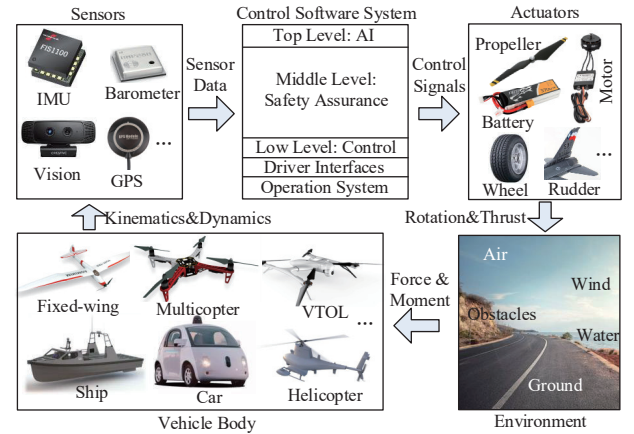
Sensors

FIS1100

IMU

Barometer

Vision

GPS

...

Sensor Data

Control Software System

Top Level: AI

Middle Level: Safety Assurance

Low Level: Control

Driver Interfaces

Operation System

Control Signals

Actuators

Propeller

Motor

Battery

Wheel

Rudder

...

Kinematics&Dynamics

Rotation&Thrust

Fixed-wing

Multicopter

VTOL

...

Ship

Car

Helicopter

Vehicle Body

Force & Moment

Air

Wind

Obstacles

Water

Ground

Environment